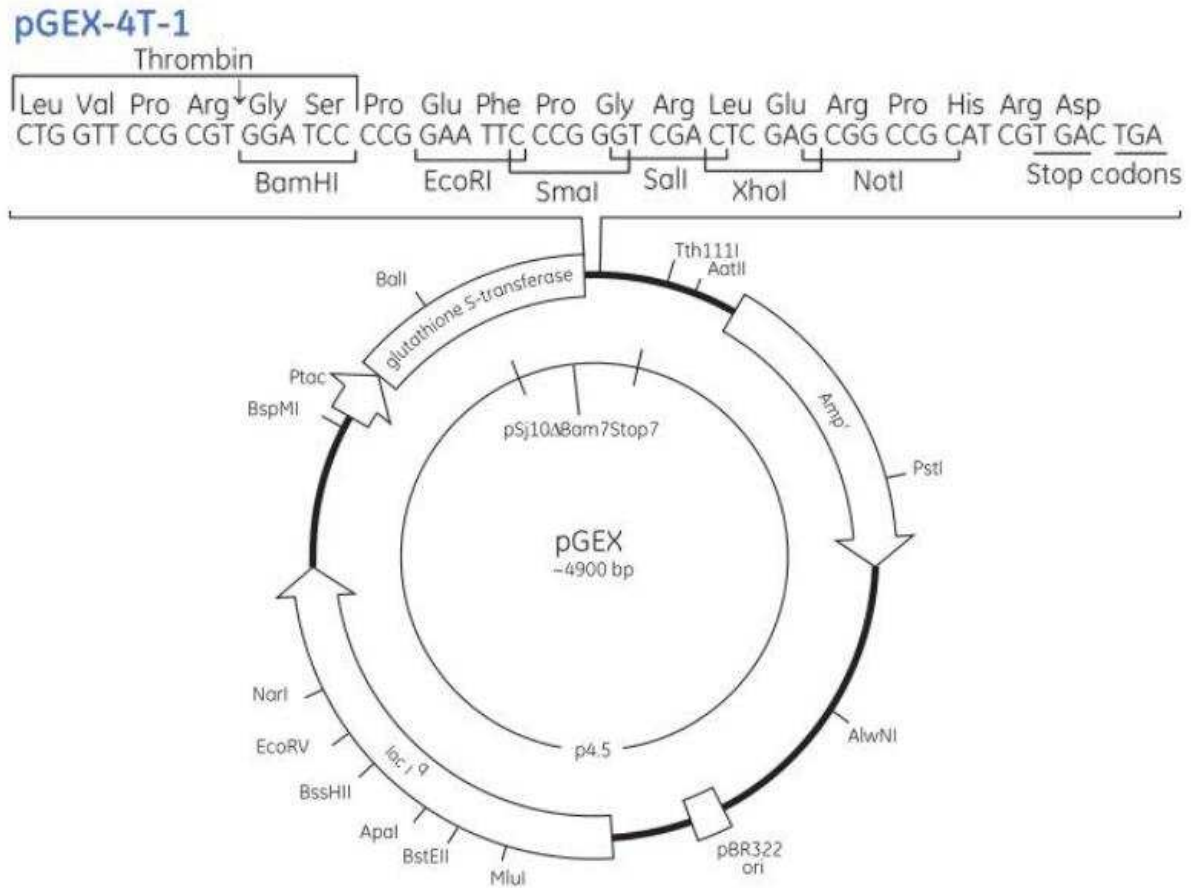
pGEX-4T-1

Thrombin

Leu Val Pro Arg Gly Ser Pro Glu Phe Pro Gly Arg Leu Glu Arg Pro His Arg Asp
CTG GTT CCG CGT GGA TCC CCG GAA TTC CCG GGT CGA CTC GAG CGG CCG CAT CGT GAC TGA

BamHI EcoRI SmaI SalI XhoI NotI Stop codons

Tth111I
AatII
BalI
glutathione S-transferase
Ptac
BspMI
Amp$^r$
PstI
pSj10ΔBam7Stop7
pGEX
~4900 bp
p4.5
AlwNI
NarI
EcoRV
lac I$^q$
BssHII
ApaI
BstEII
MluI
pBR322 ori